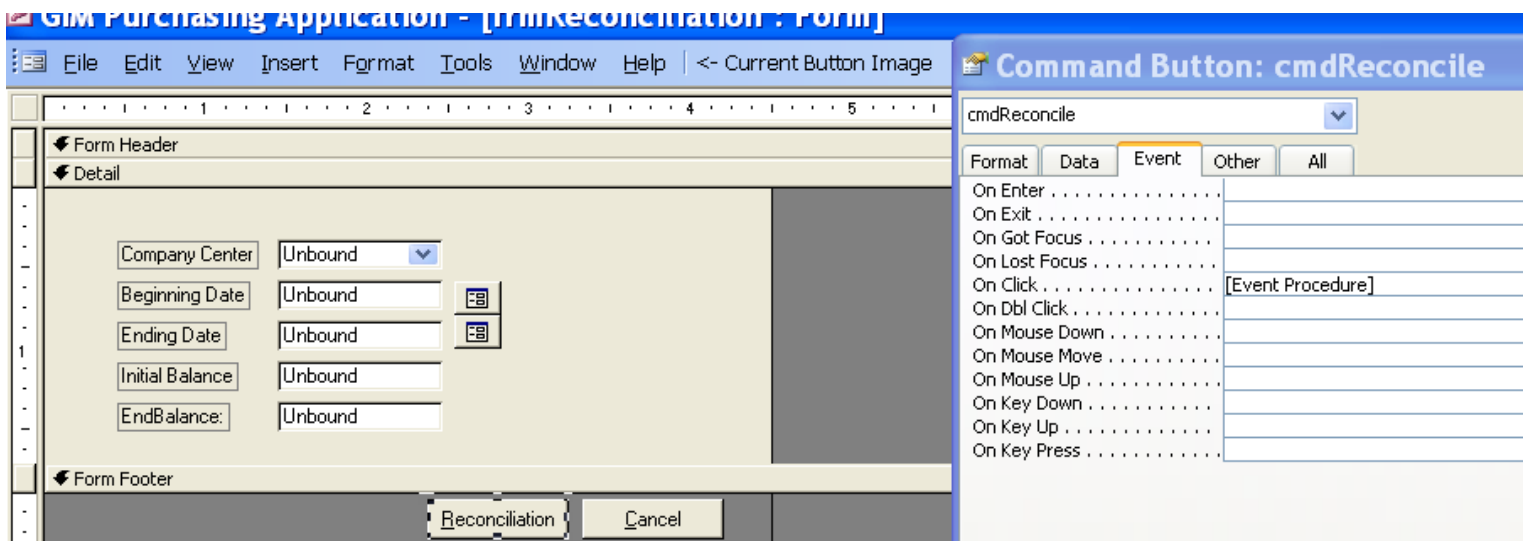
GIM Purchasing Application - [frmReconciliation : Form]

File Edit View Insert Format Tools Window Help <- Current Button Image

1 2 3 4 5

Form Header
Detail

Company Center | Unbound
Beginning Date | Unbound
Ending Date | Unbound
Initial Balance | Unbound
EndBalance: | Unbound

1

Form Footer

Reconciliation  Cancel

Command Button: cmdReconcile

cmdReconcile

Format | Data | Event | Other | All

| | |
|---|---|
| On Enter | |
| On Exit | |
| On Got Focus | |
| On Lost Focus | |
| On Click | [Event Procedure] |
| On Dbl Click | |
| On Mouse Down | |
| On Mouse Move | |
| On Mouse Up | |
| On Key Down | |
| On Key Up | |
| On Key Press | |